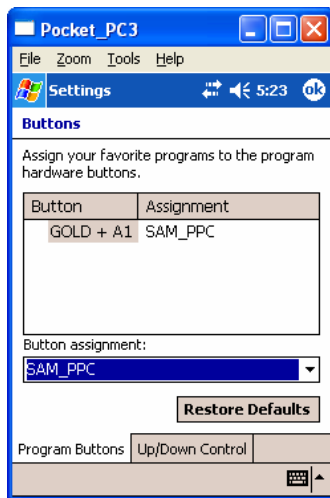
Pocket_PC3

File Zoom Tools Help

Settings 5:23 ok

Buttons

Assign your favorite programs to the program hardware buttons.

| Button | Assignment |
|---|---|
| GOLD + A1 | SAM_PPC |

Button assignment:

SAM_PPC

Restore Defaults

Program Buttons | Up/Down Control